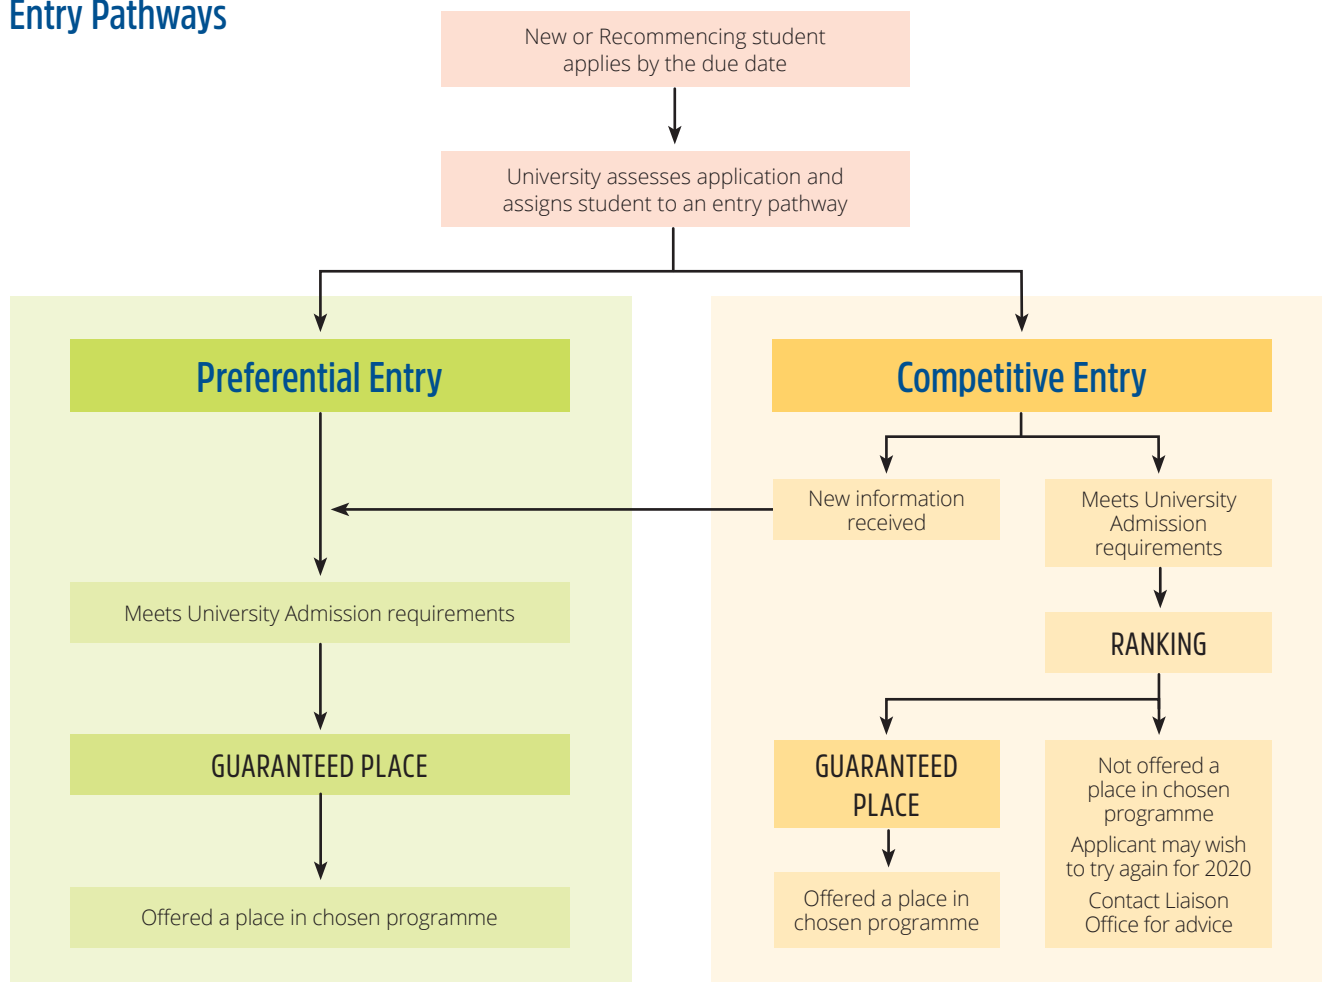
Entry Pathways

New or Recommencing student applies by the due date

University assesses application and assigns student to an entry pathway

Preferential Entry

Meets University Admission requirements

GUARANTEED PLACE

Offered a place in chosen programme

Competitive Entry

New information received

Meets University Admission requirements

RANKING

GUARANTEED PLACE

Offered a place in chosen programme

Not offered a place in chosen programme

Applicant may wish to try again for 2020

Contact Liaison Office for advice